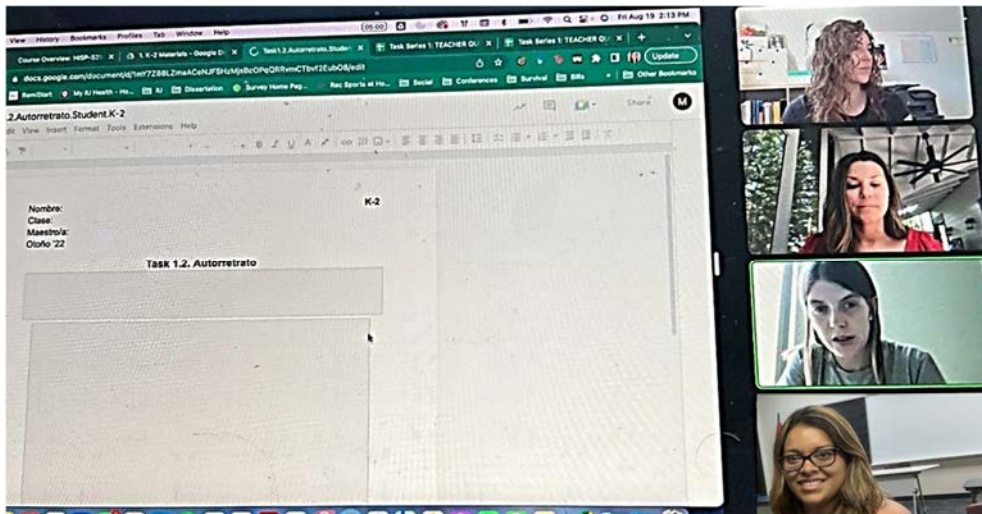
View History Bookmarks Profiles Tab Window Help
Fri Aug 19 2:13 PM
Course Overview: HISP-521 ×
1. K-2 Materials - Google D ×
Task1.2.Autorretrato.Student ×
Task Series 1: TEACHER QU ×
Task Series 1: TEACHER QU ×
Update
docs.google.com/document/d/1mY7Z88LZmaACeNJFSHzMjsBcOPqQRRvmCTbvf2EubO8/edit
RamStart My RJ Health - Ho... RJ Dissertation Survey Home Pag... Rec Sports at Ho... Social Conferences Survival Bills Other Bookmarks
1.2.Autorretrato.Student.K-2
Edit View Insert Format Tools Extensions Help
Share
M

Nombre:
Clase:
Maestro/a:
Otoño '22

K-2

Task 1.2. Autorretrato